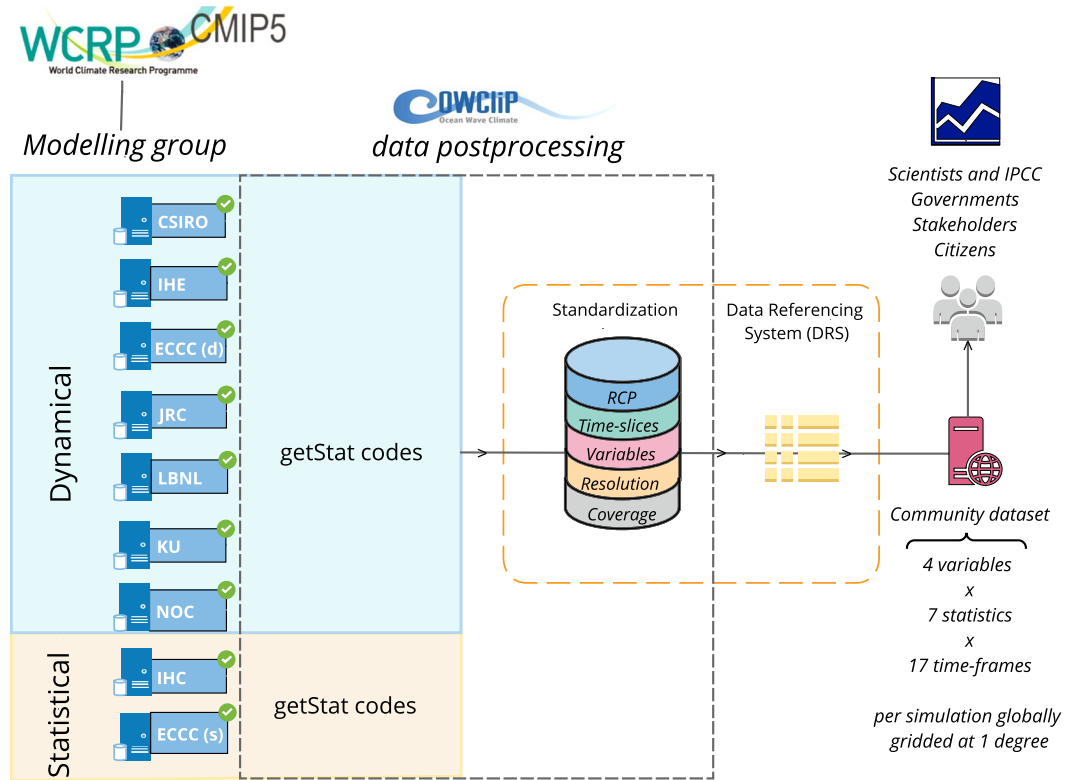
WCRP CMIP5
World Climate Research Programme

COWCLIP
Ocean Wave Climate

Modelling group

data postprocessing

Dynamical

CSIRO
IHE
ECCC (d)
JRC
LBNL
KU
NOC

getStat codes

Statistical

IHC
ECCC (s)

getStat codes

Standardization

RCP
Time-slices
Variables
Resolution
Coverage

Data Referencing System (DRS)

Scientists and IPCC
Governments
Stakeholders
Citizens

Community dataset

4 variables
x
7 statistics
x
17 time-frames

per simulation globally gridded at 1 degree